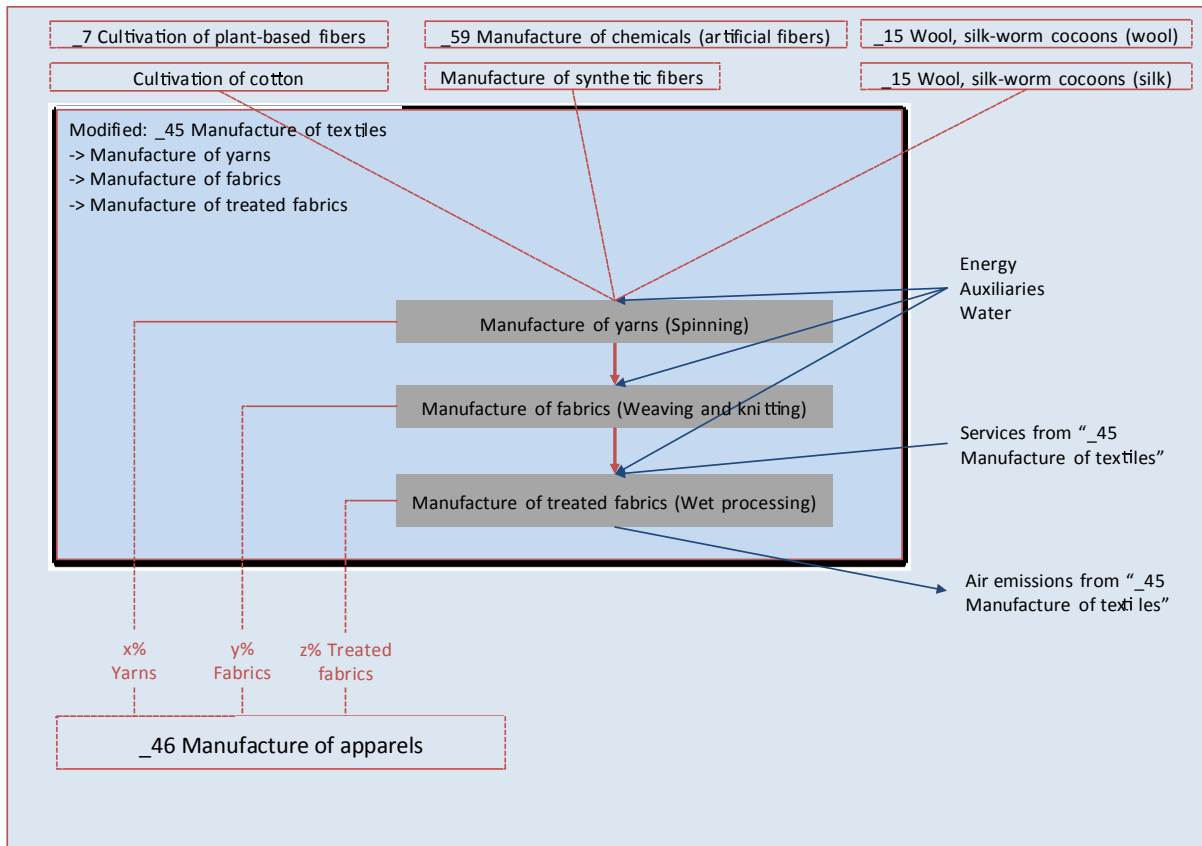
_7 Cultivation of plant-based fibers

_59 Manufacture of chemicals (artificial fibers)

_15 Wool, silk-worm cocoons (wool)

Cultivation of cotton

Manufacture of synthetic fibers

_15 Wool, silk-worm cocoons (silk)

Modified: _45 Manufacture of textiles
-> Manufacture of yarns
-> Manufacture of fabrics
-> Manufacture of treated fabrics

Energy
Auxiliaries
Water

Manufacture of yarns (Spinning)

Manufacture of fabrics (Weaving and knitting)

Services from "_45 Manufacture of textiles"

Manufacture of treated fabrics (Wet processing)

Air emissions from "_45 Manufacture of textiles"

x% Yarns

y% Fabrics

z% Treated fabrics

_46 Manufacture of apparels